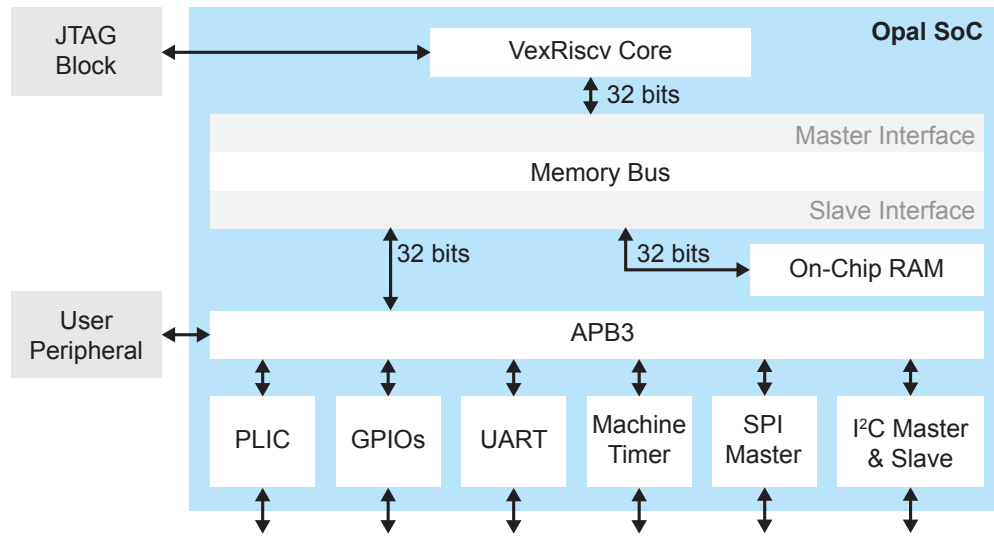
JTAG Block

Opal SoC

VexRiscv Core

32 bits

Master Interface

Memory Bus

Slave Interface

32 bits

32 bits

On-Chip RAM

User Peripheral

APB3

PLIC

GPIOs

UART

Machine Timer

SPI Master

$I^2C$ Master & Slave